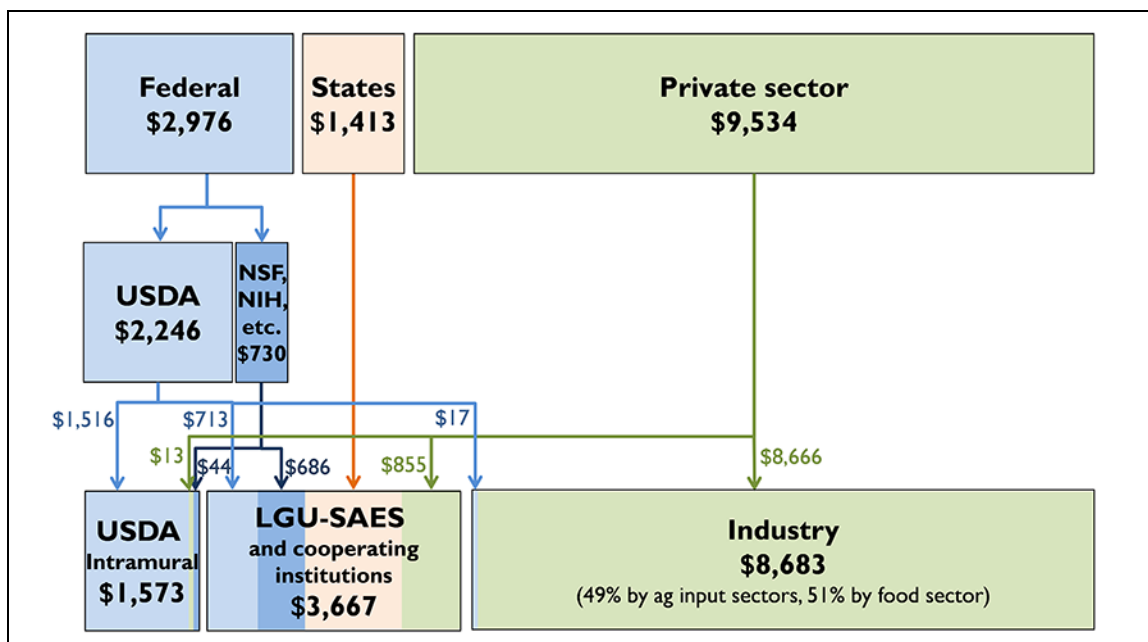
Federal
$2,976

States
$1,413

Private sector
$9,534

USDA
$2,246

NSF, NIH, etc.
$730

$1,516
$713
$17
$13
$44
$686
$855
$8,666

USDA
Intramural
$1,573

LGU-SAES
and cooperating institutions
$3,667

Industry
$8,683
(49% by ag input sectors, 51% by food sector)